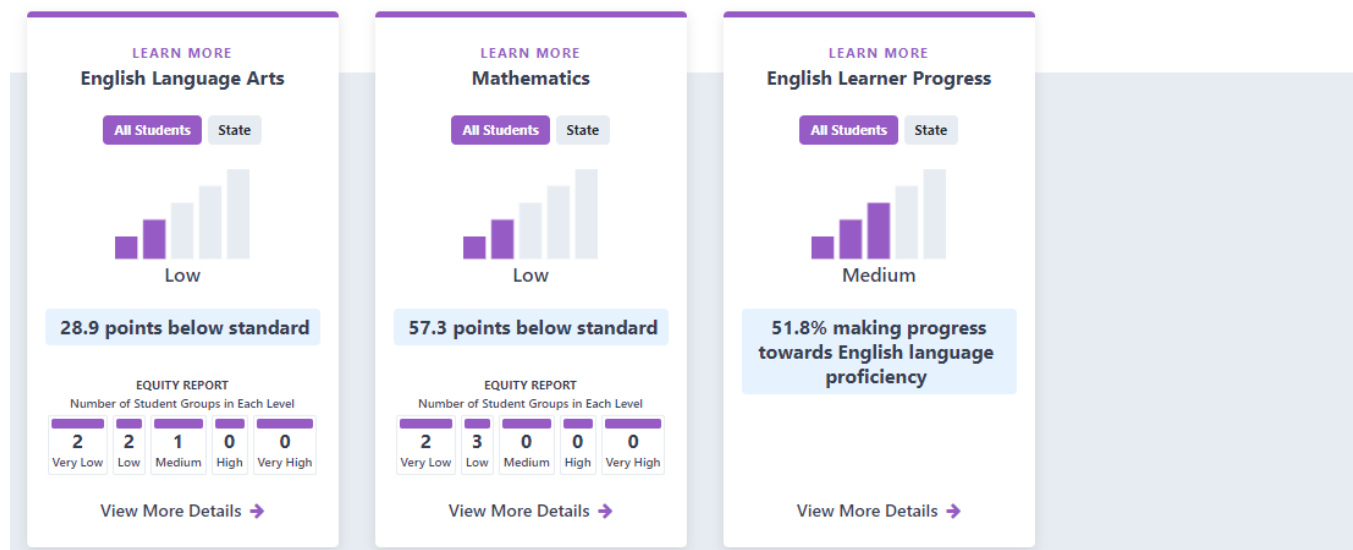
LEARN MORE
English Language Arts

All Students State

Low

28.9 points below standard

EQUITY REPORT
Number of Student Groups in Each Level

| 2 | 2 | 1 | 0 | 0 |
|---|---|---|---|---|
| Very Low | Low | Medium | High | Very High |

View More Details

LEARN MORE
Mathematics

All Students State

Low

57.3 points below standard

EQUITY REPORT
Number of Student Groups in Each Level

| 2 | 3 | 0 | 0 | 0 |
|---|---|---|---|---|
| Very Low | Low | Medium | High | Very High |

View More Details

LEARN MORE
English Learner Progress

All Students State

Medium

51.8% making progress towards English language proficiency

View More Details